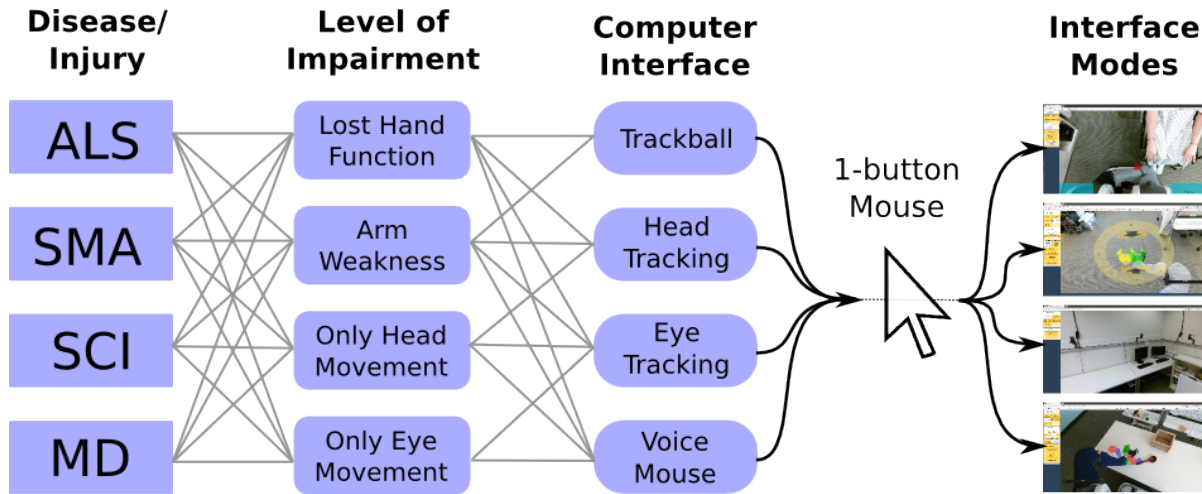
Disease/ Injury

Level of Impairment

Computer Interface

Interface Modes

ALS

SMA

SCI

MD

Lost Hand Function

Arm Weakness

Only Head Movement

Only Eye Movement

Trackball

Head Tracking

Eye Tracking

Voice Mouse

1-button Mouse